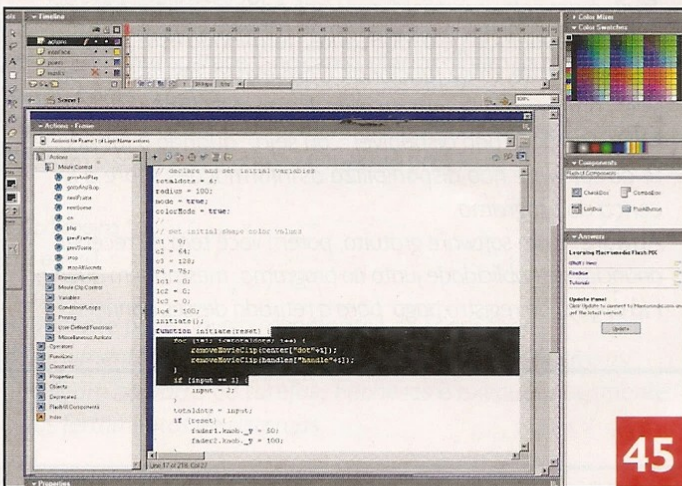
Timeline
actions
Scene 1
Actions - Frame
Actions for Frame 1 of Layer Name actions
Actions
Movie Control
gotoAndPlay
gotoAndStop
nextFrame
nextScene
on
play
prevFrame
prevScene
stop
stopAllSounds
Browser/Network
Movie Clip Control
Variables
Conditions/Loops
Printing
User-Defined Functions
Miscellaneous Actions
Operators
Functions
Constants
Properties
Objects
Deprecated
Flash UI Components
Index
// declare and set initial variables
totaldots = 4;
radius = 100;
mode = true;
colorMode = true;
//
// set initial shape color values
c1 = 0;
c2 = 0;
c3 = 128;
c4 = 78;
lc1 = 0;
lc2 = 0;
lc3 = 0;
lc4 = 100;
initiate();
function initiate(reset) {
for (i=1; i<=totaldots; i++) {
removeMovieClip(center["dot"+i]);
removeMovieClip(handles["handle"+i]);
}
if (input == 1) {
input = 2;
}
totaldots = input;
if (reset) {
fader1.knob._y = 50;
fader2.knob._y = 100;
Line 17 of 218, Col 27
Properties
Color Mixer
Color Swatches
Components
Flash UI Components
CheckBox
ComboBox
ListBox
PushButton
Answers
Learning Macromedia Flash MX
Readme
Tutorials
Update Panel
Update
45